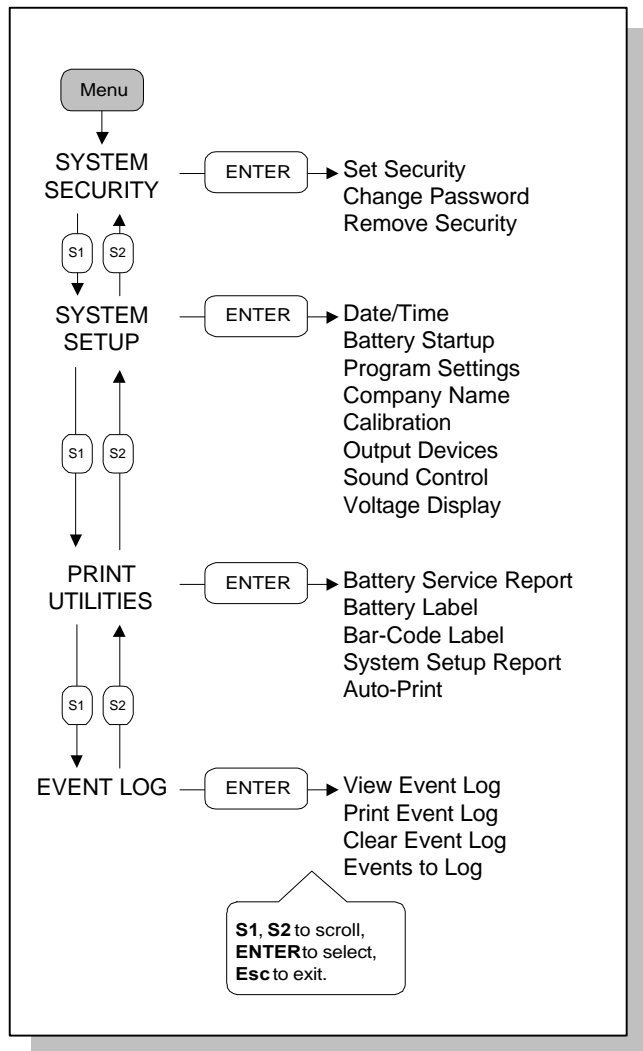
Menu

SYSTEM SECURITY

ENTER

Set Security
Change Password
Remove Security

S1 S2

SYSTEM SETUP

ENTER

Date/Time
Battery Startup
Program Settings
Company Name
Calibration
Output Devices
Sound Control
Voltage Display

S1 S2

PRINT UTILITIES

ENTER

Battery Service Report
Battery Label
Bar-Code Label
System Setup Report
Auto-Print

S1 S2

EVENT LOG

ENTER

View Event Log
Print Event Log
Clear Event Log
Events to Log

**S1**, **S2** to scroll,
**ENTER** to select,
**Esc** to exit.